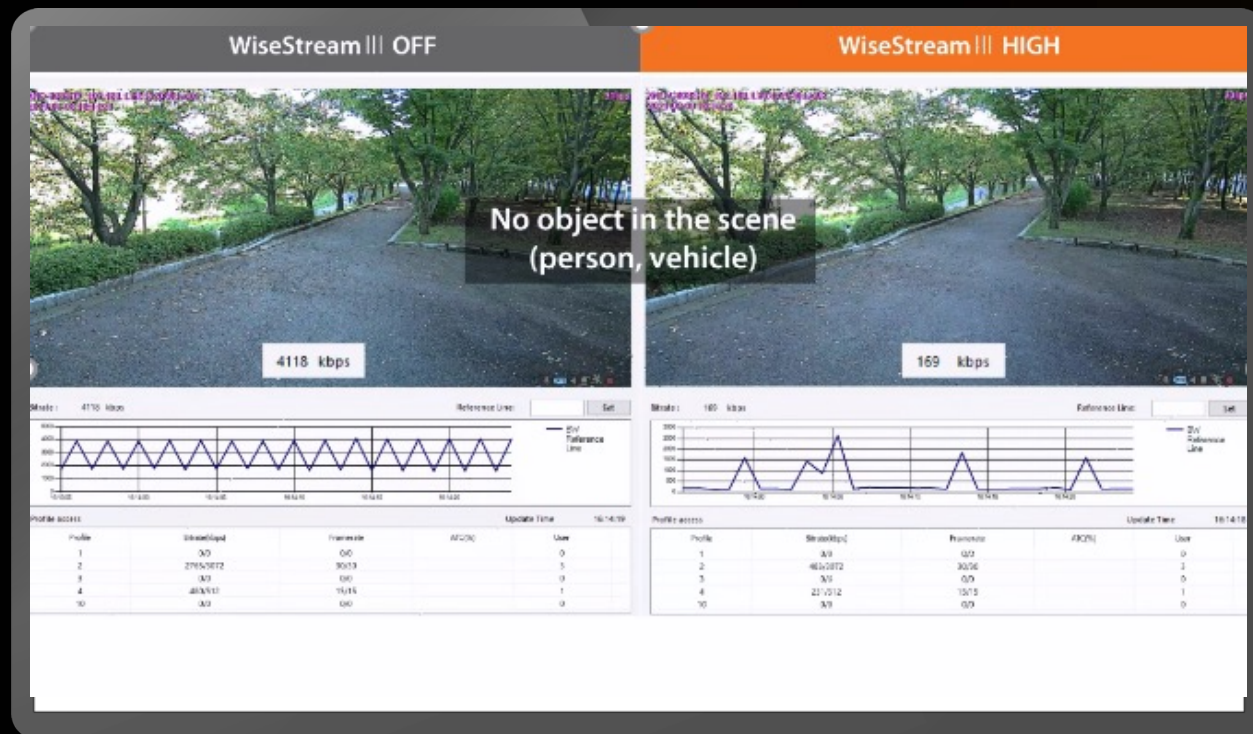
WiseStream III OFF

WiseStream III HIGH

No object in the scene (person, vehicle)

4118 kbps

169 kbps

Bitrate : 4118 kbps

Reference Line:

Set

BW
Reference Line

Profile access

Update Time 16:14:19

| Profile | Bitrate(kbps) | Framerate | ATC(%) | User |
|---|---|---|---|---|
| 1 | 0/0 | 0/0 | | 0 |
| 2 | 2765/3072 | 30/30 | | 3 |
| 3 | 0/0 | 0/0 | | 0 |
| 4 | 483/512 | 15/15 | | 1 |
| 10 | 0/0 | 0/0 | | 0 |

Bitrate : 169 kbps

Reference Line:

Set

BW
Reference Line

Profile access

Update Time 16:14:18

| Profile | Bitrate(kbps) | Framerate | ATC(%) | User |
|---|---|---|---|---|
| 1 | 0/0 | 0/0 | | 0 |
| 2 | 483/3072 | 30/30 | | 3 |
| 3 | 0/0 | 0/0 | | 0 |
| 4 | 231/512 | 15/15 | | 1 |
| 10 | 0/0 | 0/0 | | 0 |